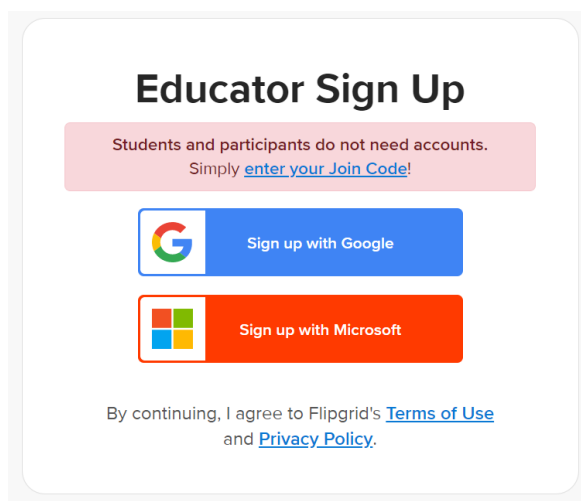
Educator Sign Up

Students and participants do not need accounts. Simply enter your Join Code!

Sign up with Google

Sign up with Microsoft

By continuing, I agree to Flipgrid's Terms of Use and Privacy Policy.